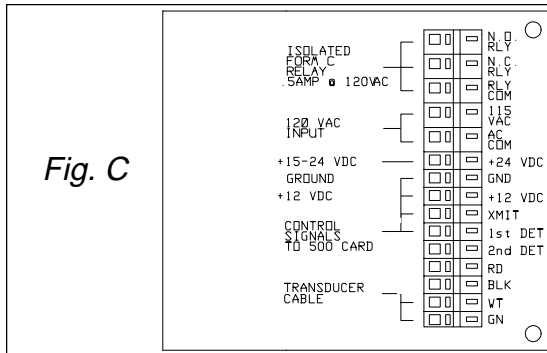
Fig. C

ISOLATED FORM C RELAY .5AMP @ 120VAC

120 VAC INPUT

+15-24 VDC

GROUND

+12 VDC

CONTROL SIGNALS TO 500 CARD

TRANSDUCER CABLE

N.O. RLY
N.C. RLY
RLY COM
115 VAC
AC COM
+24 VDC
GND
+12 VDC
XMIT
1st DET
2nd DET
RD
BLK
WT
GN